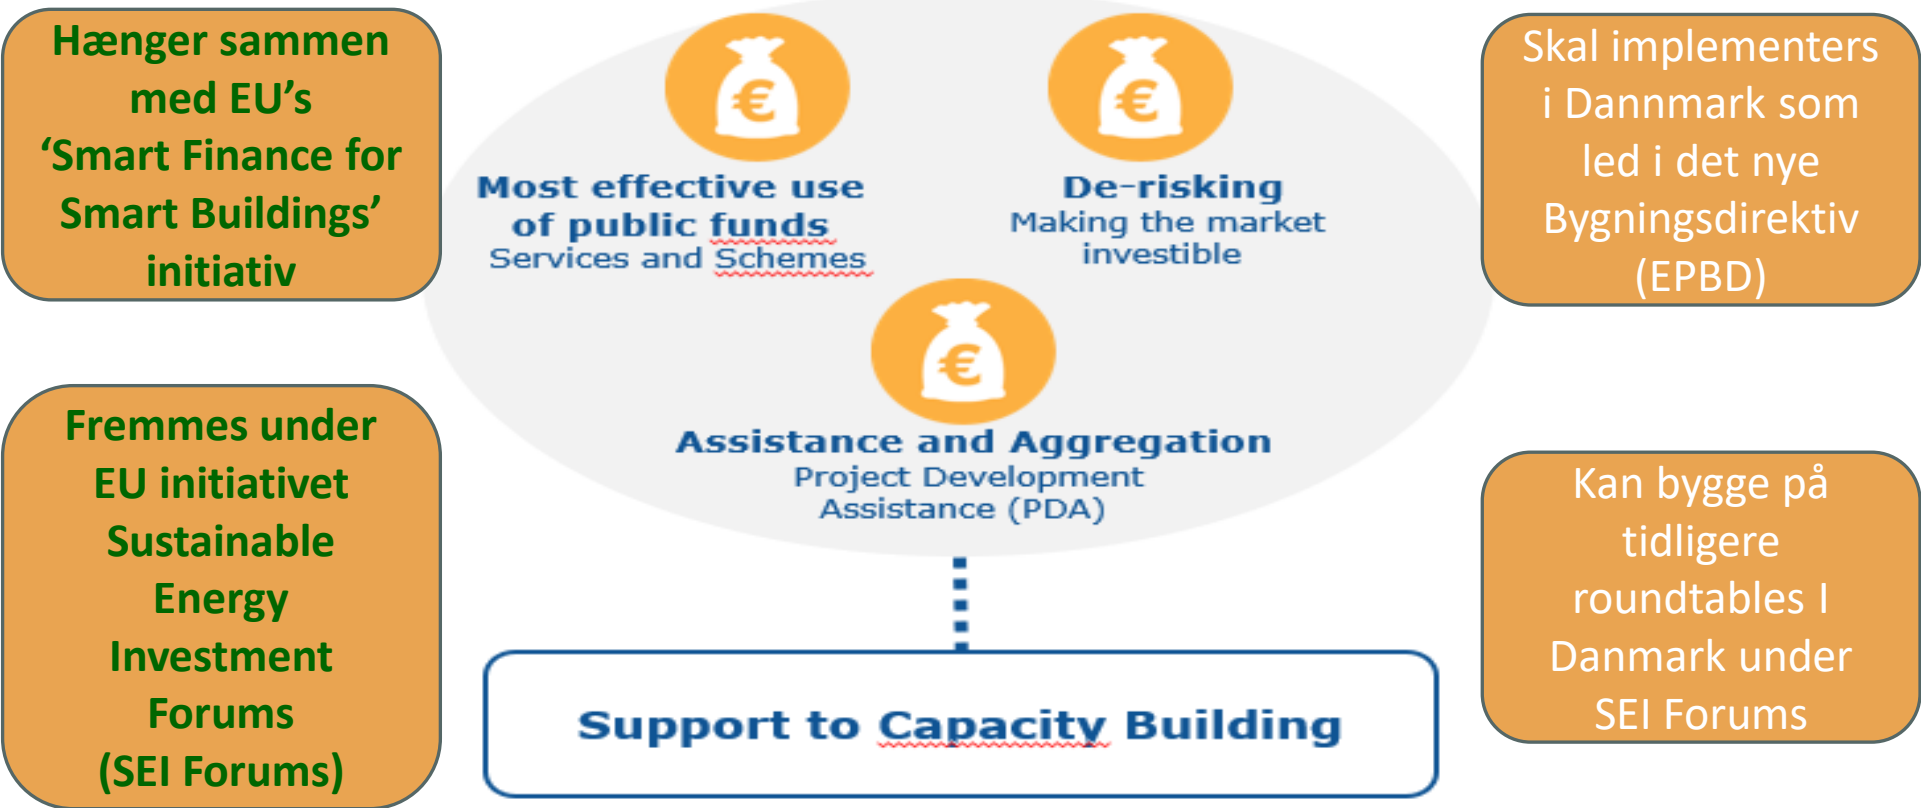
Hænger sammen med EU's 'Smart Finance for Smart Buildings' initiativ

€

Most effective use of public funds
Services and Schemes

€

De-risking
Making the market investible

Skal implementers i Dannmark som led i det nye Bygningsdirektiv (EPBD)

€

Assistance and Aggregation
Project Development Assistance (PDA)

Fremmes under EU initiativet Sustainable Energy Investment Forums (SEI Forums)

Kan bygge på tidligere roundtables I Danmark under SEI Forums

Support to Capacity Building